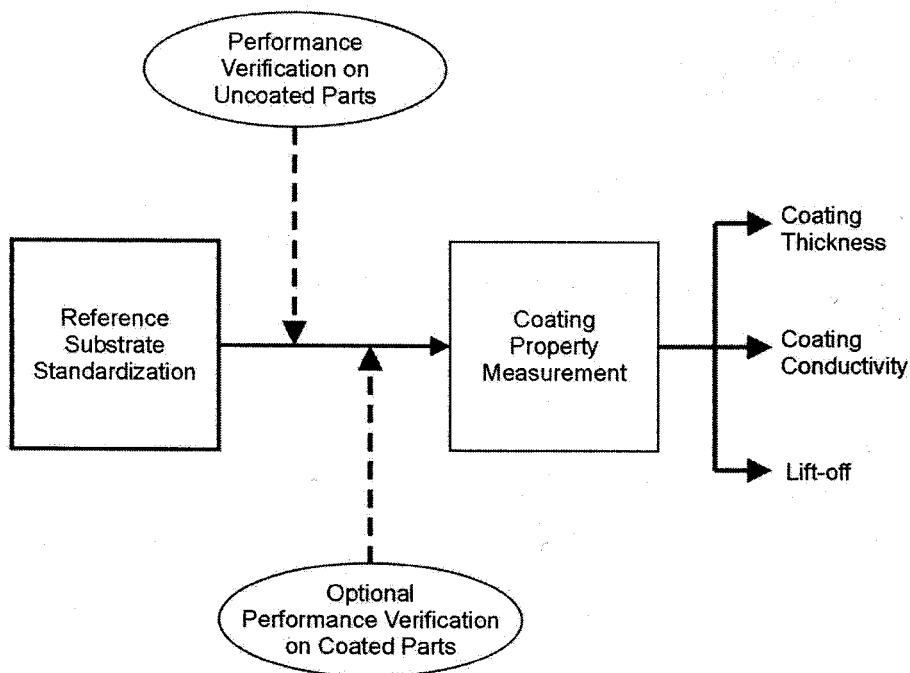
Performance Verification on Uncoated Parts

Reference Substrate Standardization

Coating Property Measurement

Coating Thickness

Coating Conductivity

Lift-off

Optional Performance Verification on Coated Parts